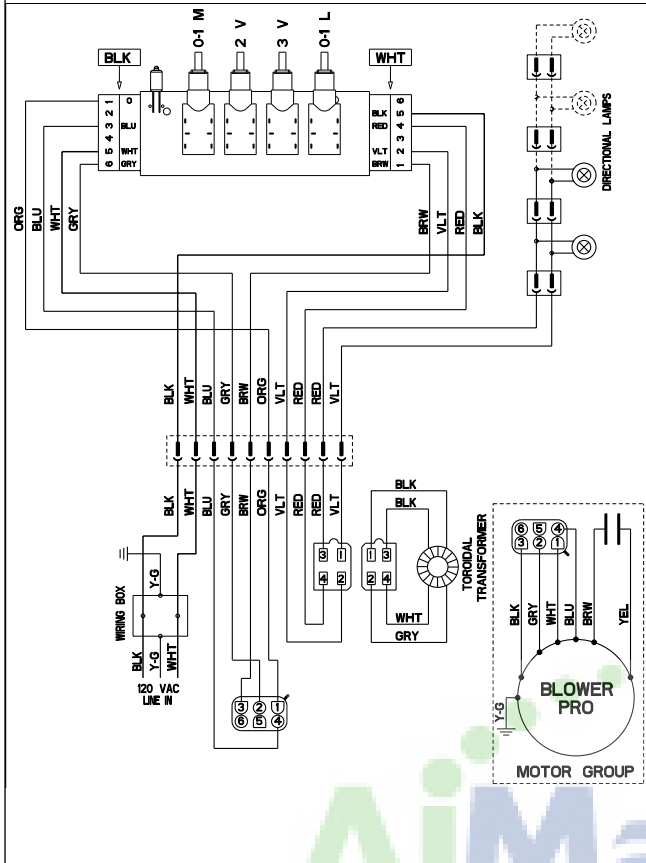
0-1 M
2 V
3 V
0-1 L
BLK
WHT
0
3 2 1
BLU
6 5 4
WHT
GRY
BLK
RED
VLT
BRW
4 5 6
1 2 3
DIRECTIONAL LAMPS
ORG
BLU
WHT
GRY
BRW
VLT
RED
BLK
BLK
WHT
BLU
GRY
BRW
ORG
VLT
RED
RED
VLT
BLK
WHT
BLU
GRY
BRW
ORG
VLT
RED
RED
VLT
BLK
BLK
3 1
4 2
1 3
2 4
WHT
GRY
TOROIDAL TRANSFORMER
WIRING BOX
Y-G
BLK
Y-G
WHT
120 VAC
LINE IN
3 2 1
6 5 4
6 5 4
3 2 1
BLK
GRY
WHT
BLU
BRW
YEL
Y-G
BLOWER
PRO
MOTOR GROUP
AiM